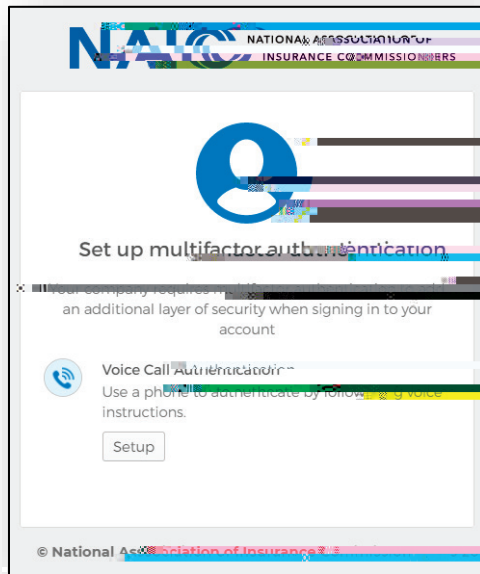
NAIC NATIONAL ASSOCIATION OF INSURANCE COMMISSIONERS

Set up multifactor authentication

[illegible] an additional layer of security when signing in to your account

Voice Call Authentication
Use a phone to authenticate by following voice instructions.

Setup

© National Association of Insurance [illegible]